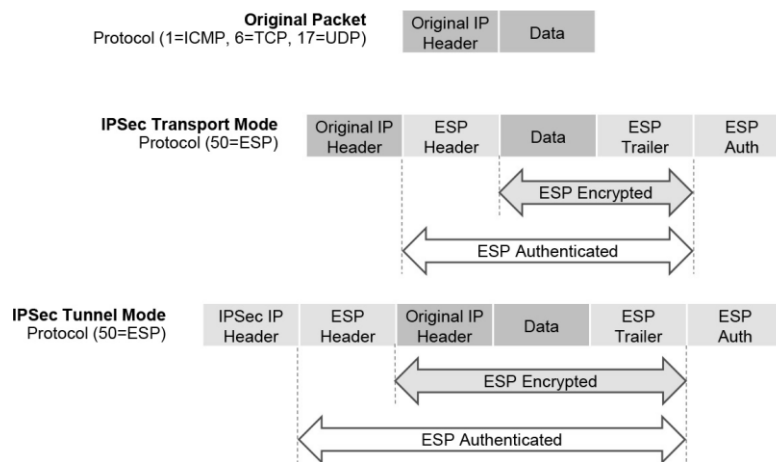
**Original Packet**
Protocol (1=ICMP, 6=TCP, 17=UDP)

| Original IP Header | Data |
|---|---|

**IPSec Transport Mode**
Protocol (50=ESP)

| Original IP Header | ESP Header | Data | ESP Trailer | ESP Auth |
|---|---|---|---|---|

ESP Encrypted

ESP Authenticated

**IPSec Tunnel Mode**
Protocol (50=ESP)

| IPSec IP Header | ESP Header | Original IP Header | Data | ESP Trailer | ESP Auth |
|---|---|---|---|---|---|

ESP Encrypted

ESP Authenticated